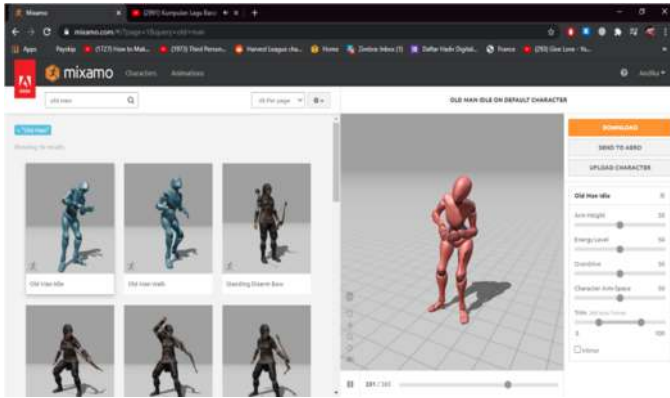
Mixamo
(2851) Kumpulan Lagu Barat
mixamo.com/#/?page=1&query=old+man
Apps
Payskip
(1727) How to Mak...
(1973) Third Person...
Harvest League cha...
Home
Zimbra: Inbox (1)
Daftar Hadir Digital...
France
(293) Give Love - Yo...
mixamo
Characters
Animations
Andika
old man
48 Per page
"Old Man"
Showing 18 results
OLD MAN IDLE ON DEFAULT CHARACTER
DOWNLOAD
SEND TO AERO
UPLOAD CHARACTER
Old Man Idle
Arm Height
50
Energy Level
50
Overdrive
50
Character Arm-Space
50
Trim
0
100
Mirror
Old Man Idle
Old Man Walk
Standing Sheath Bow
281 / 385